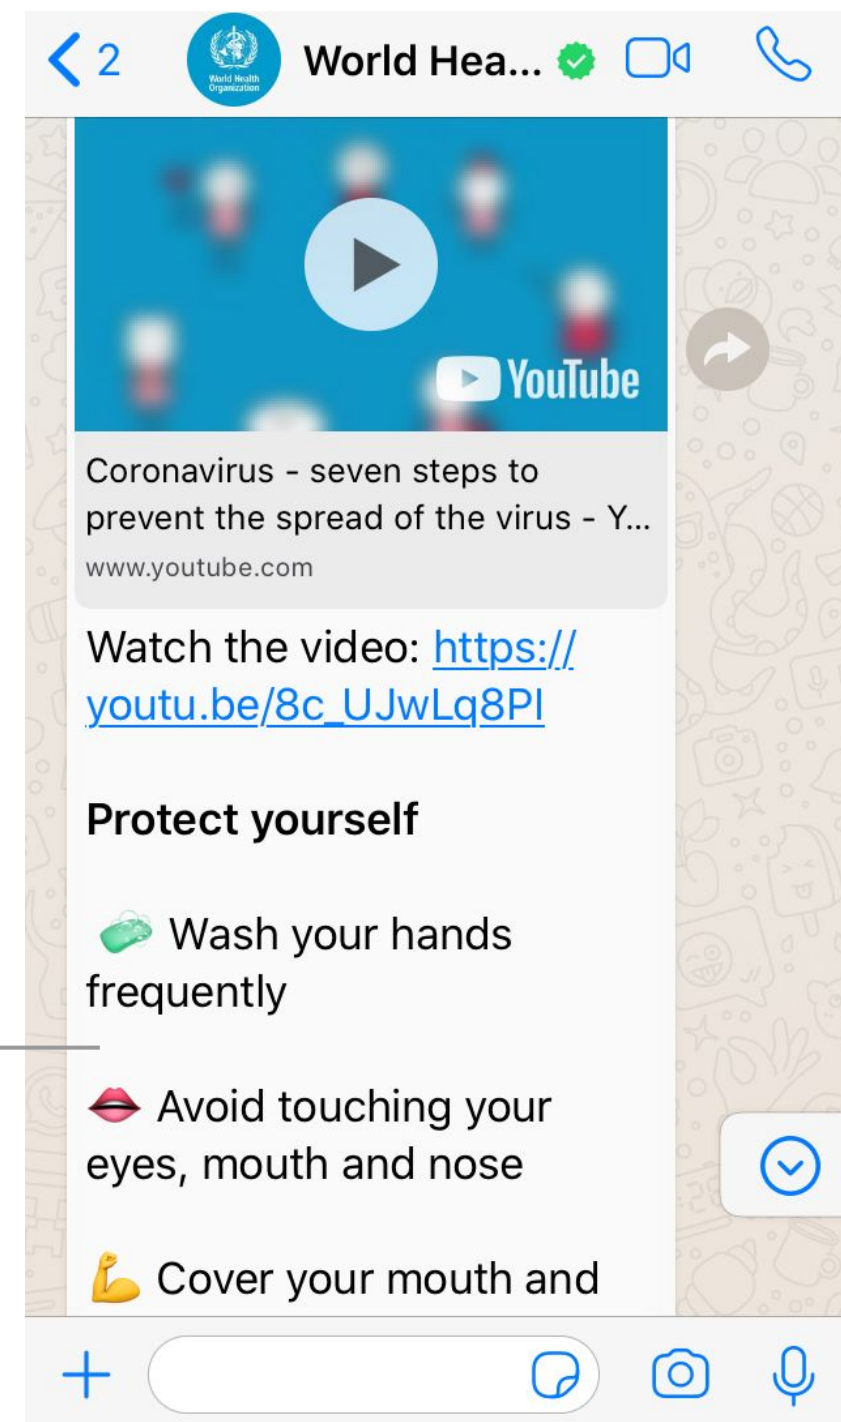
2

World Health Organization

World Hea...

YouTube

Coronavirus - seven steps to prevent the spread of the virus - Y...

www.youtube.com

Watch the video: https://youtu.be/8c_UJwLq8PI

**Protect yourself**

🧼 Wash your hands frequently

👄 Avoid touching your eyes, mouth and nose

💪 Cover your mouth and